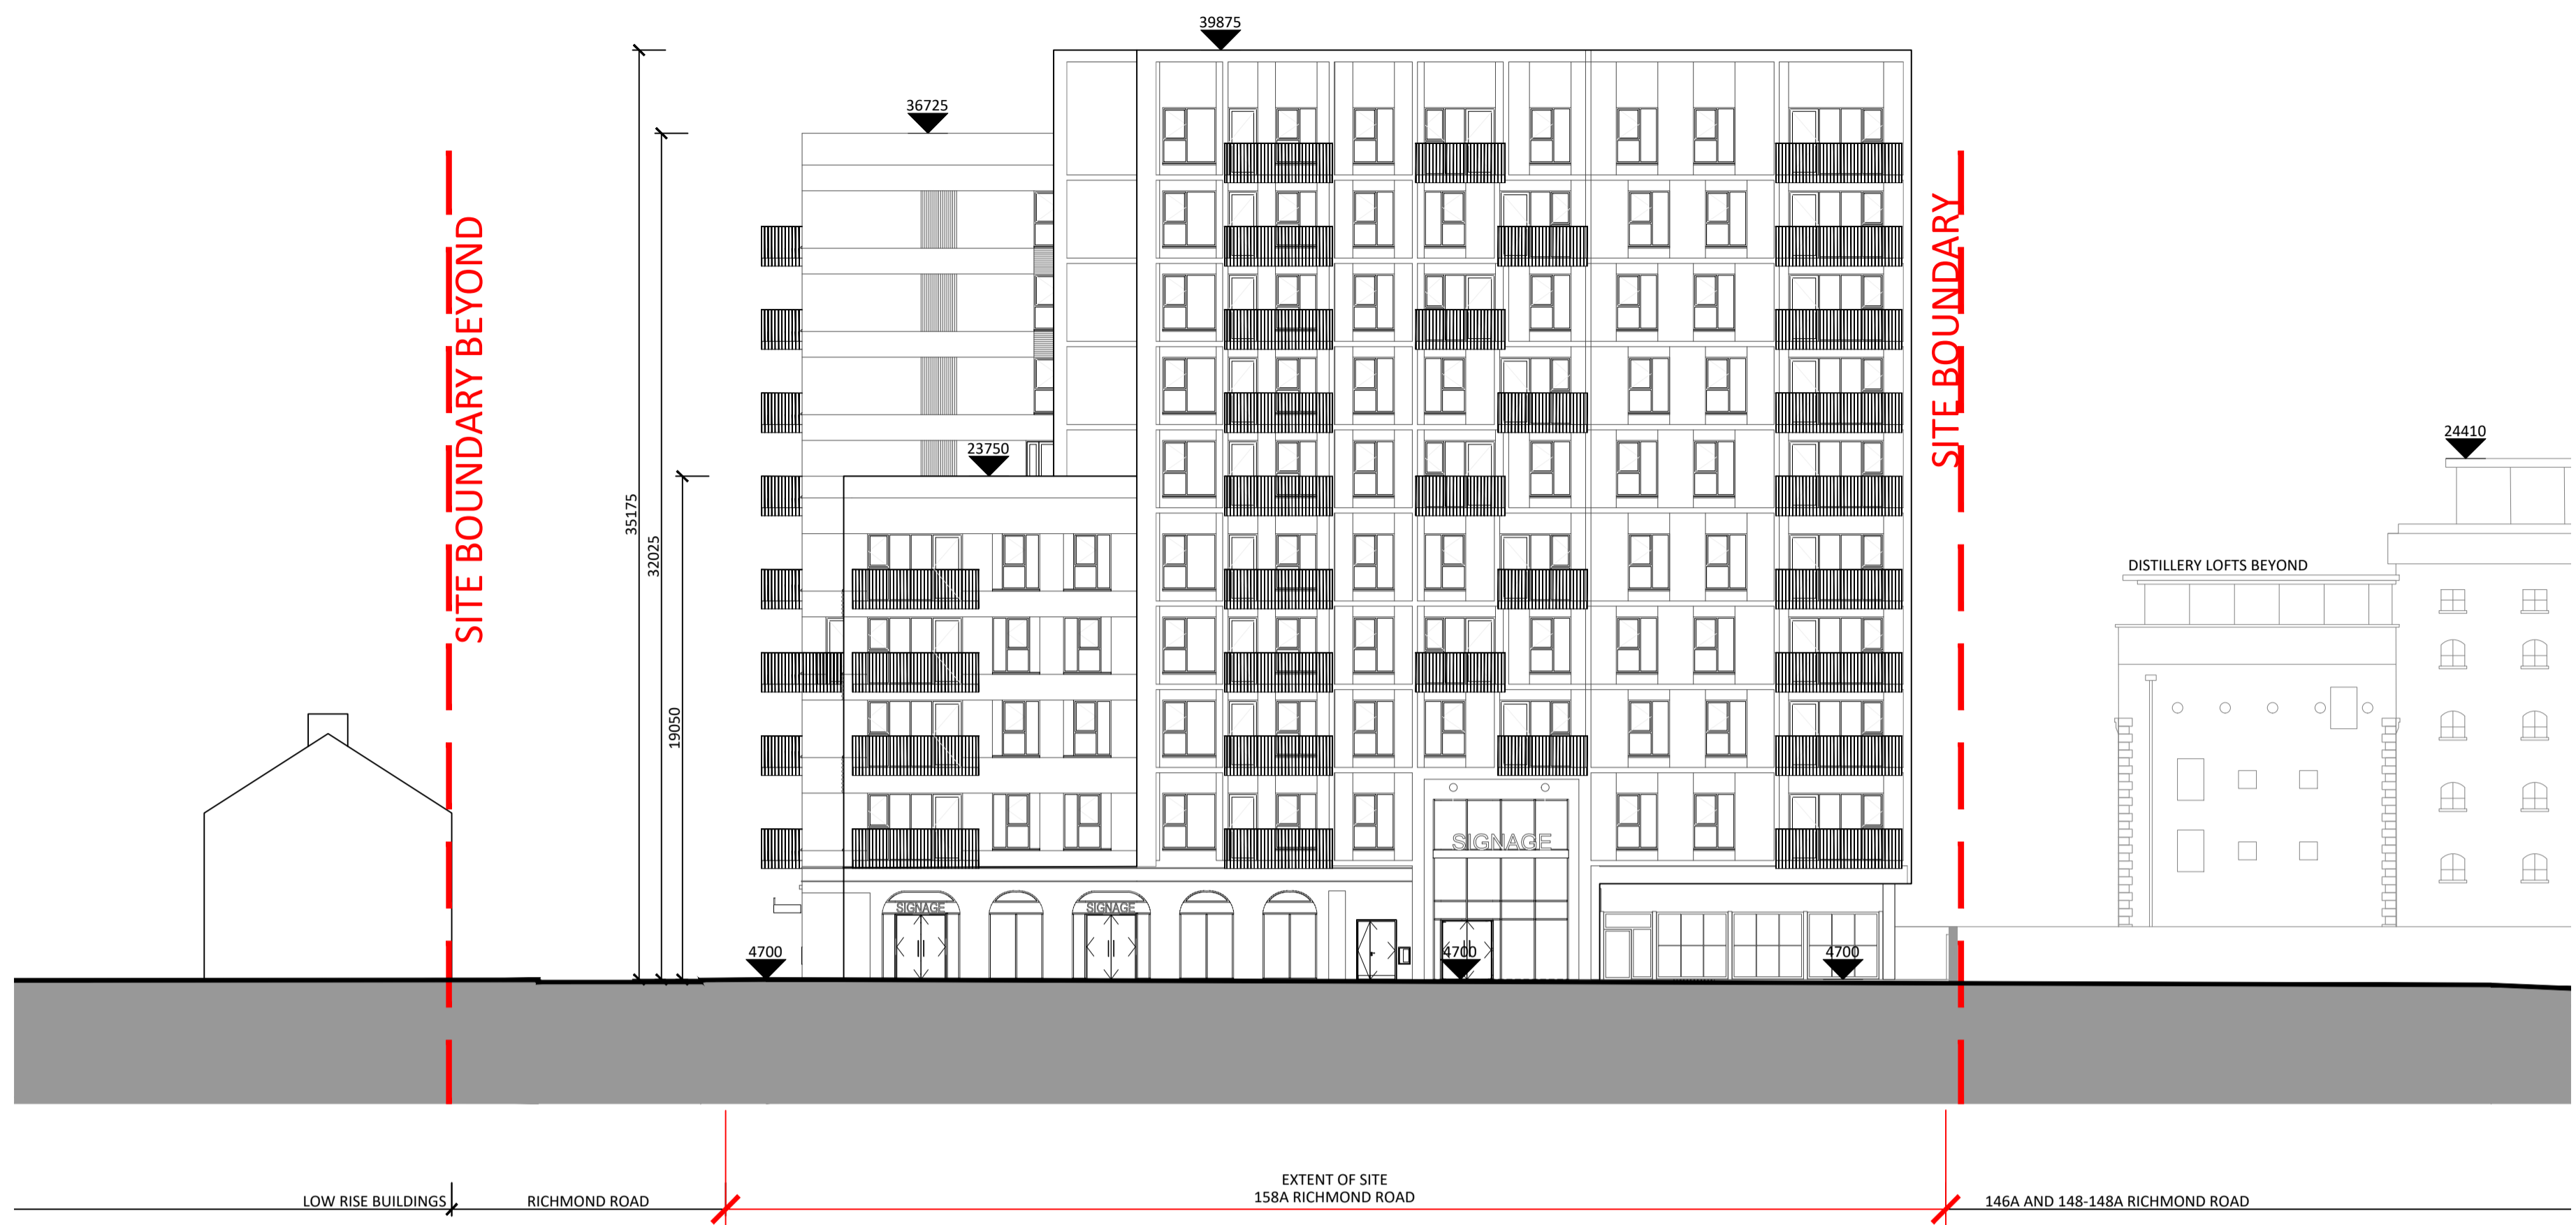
39875

36725

SITE BOUNDARY BEYOND

35175

32025

19050

23750

SITE BOUNDARY

24410

DISTILLERY LOFTS BEYOND

SIGNAGE

SIGNAGE

SIGNAGE

4700

4700

4700

LOW RISE BUILDINGS

RICHMOND ROAD

EXTENT OF SITE
158A RICHMOND ROAD

146A AND 148-148A RICHMOND ROAD